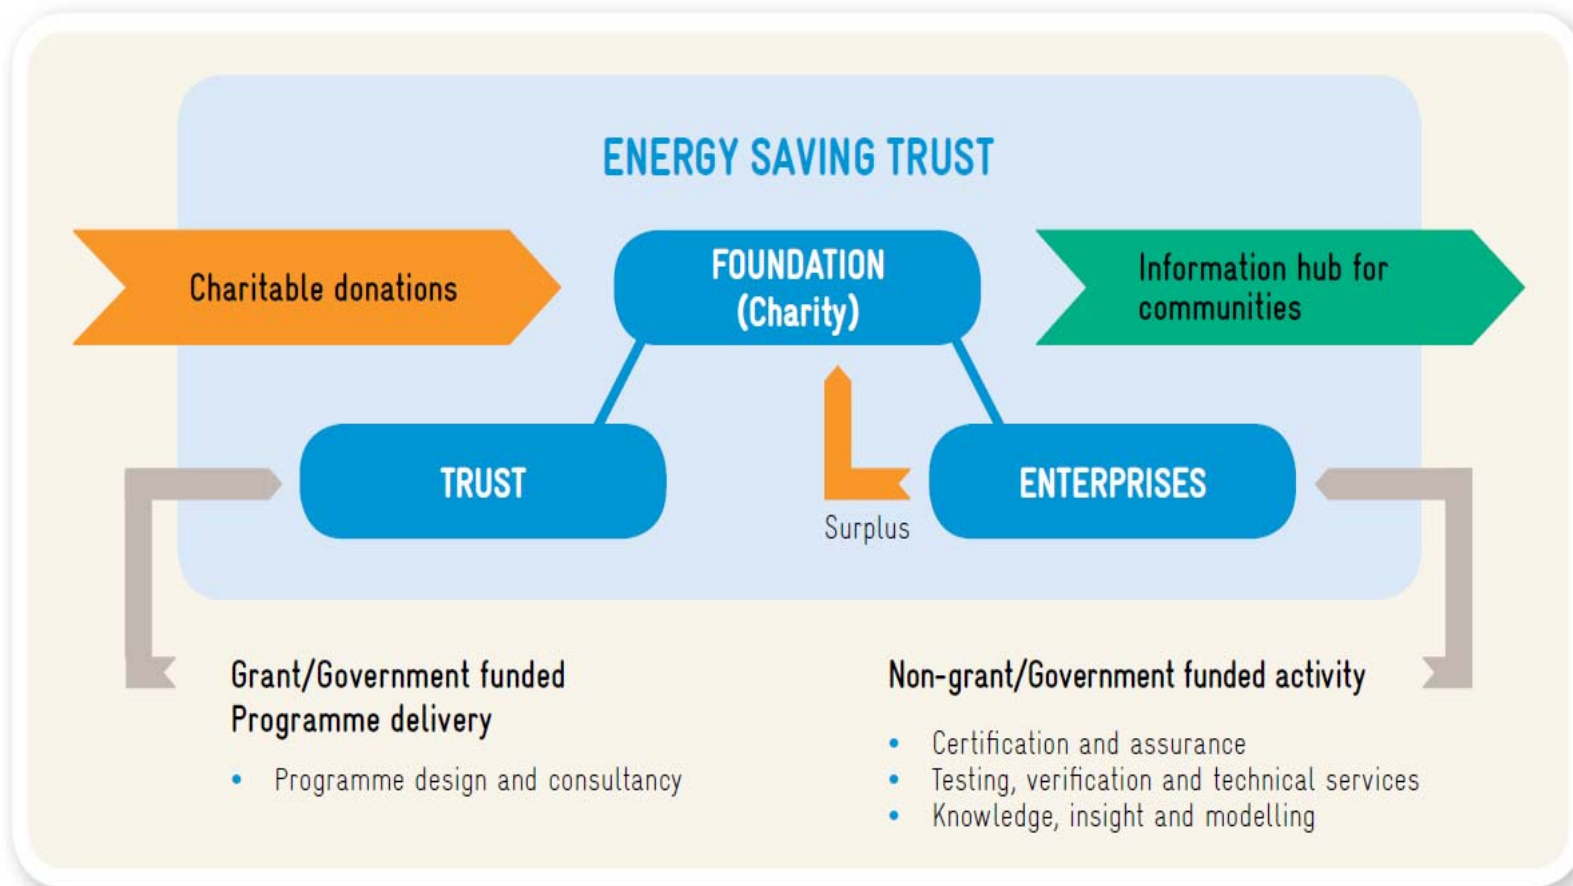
ENERGY SAVING TRUST

Charitable donations

FOUNDATION (Charity)

Information hub for communities

TRUST

Surplus

ENTERPRISES

Grant/Government funded Programme delivery

• Programme design and consultancy

Non-grant/Government funded activity

• Certification and assurance
• Testing, verification and technical services
• Knowledge, insight and modelling